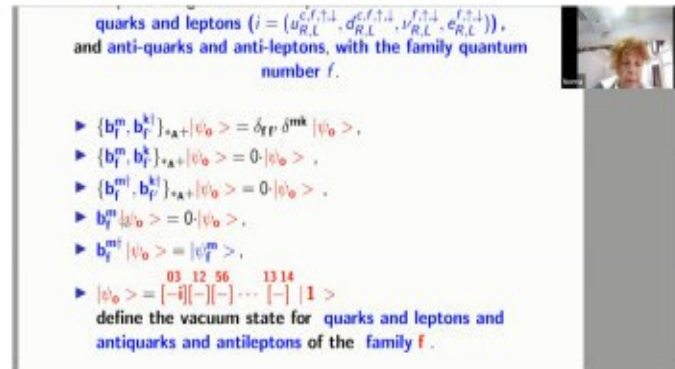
quarks and leptons ($i = (u^{c,f,\uparrow,\downarrow}_{R,L}, d^{c,f,\uparrow,\downarrow}_{R,L}, \nu^{f,\uparrow,\downarrow}_{R,L}, e^{f,\uparrow,\downarrow}_{R,L})$), and anti-quarks and anti-leptons, with the family quantum number $f$.

- $\{b^{m}_{f}, b^{k\dagger}_{f'}\}_{*_A+}|\psi_0> = \delta_{ff'}\,\delta^{mk}\,|\psi_0>$,
- $\{b^{m}_{f}, b^{k}_{f'}\}_{*_A+}|\psi_0> = 0\cdot|\psi_0>$ ,
- $\{b^{m\dagger}_{f}, b^{k\dagger}_{f'}\}_{*_A+}|\psi_0> = 0\cdot|\psi_0>$ ,
- $b^{m}_{f}|\psi_0> = 0\cdot|\psi_0>$,
- $b^{m\dagger}_{f}|\psi_0> = |\psi^{m}_{f}>$,
- $|\psi_0> = \overset{03}{[-i]}\overset{12}{[-]}\overset{56}{[-]}\cdots\overset{13\,14}{[-]}\;|1>$

define the vacuum state for quarks and leptons and antiquarks and antileptons of the family f .